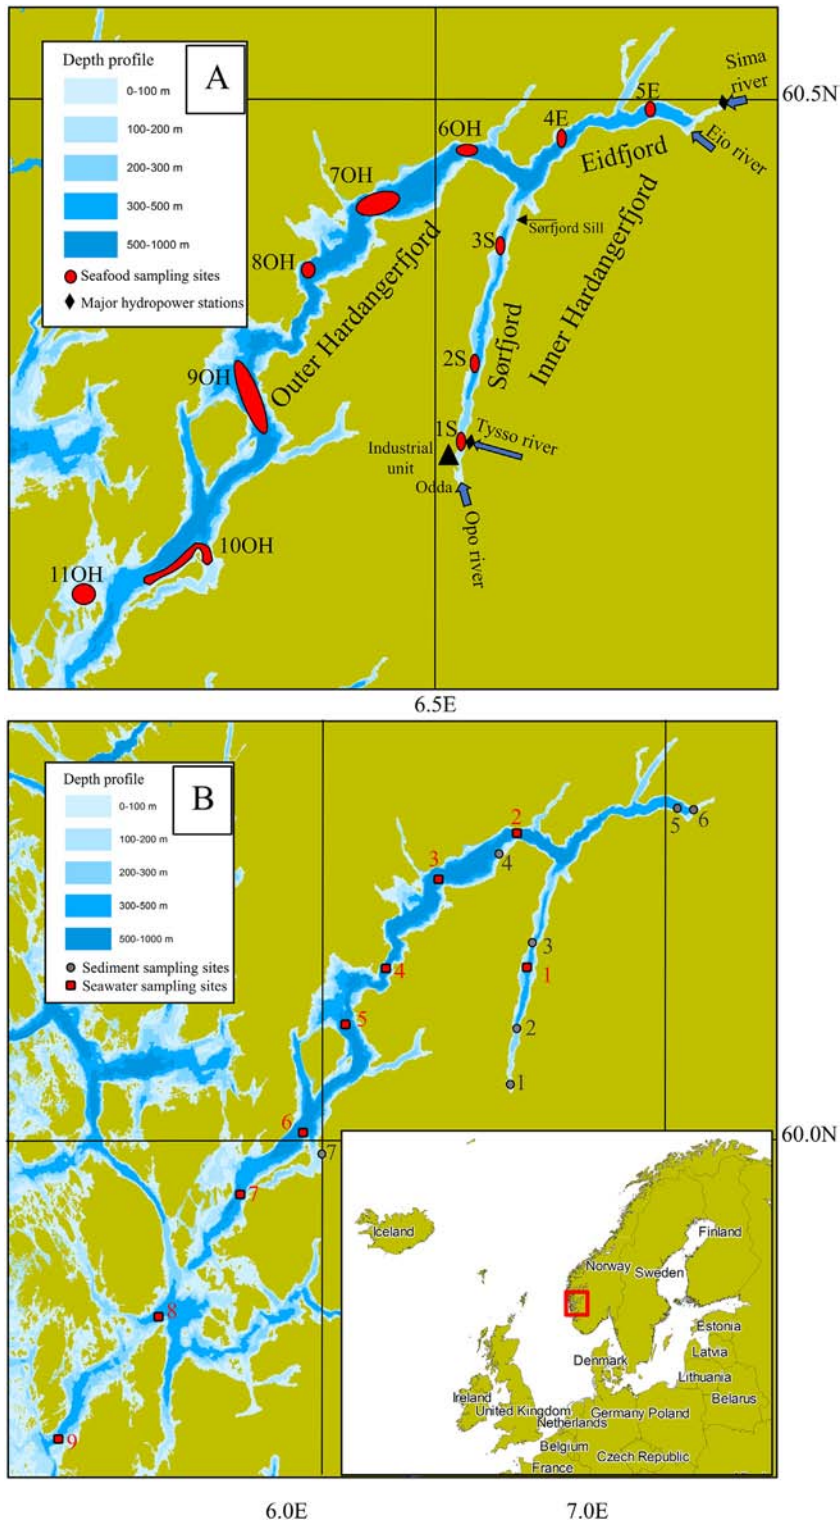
Depth profile
0-100 m
100-200 m
200-300 m
300-500 m
500-1000 m
Seafood sampling sites
Major hydropower stations

A

60.5N

Sima river
Eio river
5E
4E
6OH
Eidfjord
7OH
Sørfjord Sill
3S
8OH
Inner Hardangerfjord
Sørfjord
9OH
Outer Hardangerfjord
2S
1S
Tysso river
Industrial unit
Odda
Opo river
10OH
11OH

6.5E

Depth profile
0-100 m
100-200 m
200-300 m
300-500 m
500-1000 m
Sediment sampling sites
Seawater sampling sites

B

5
6
2
3
4
3
1
4
5
2
1
60.0N
6
7
7
8
9

Iceland
Finland
Norway
Sweden
Estonia
Latvia
Denmark
Lithuania
Ireland
United Kingdom
Belarus
Netherlands
Germany
Poland
Belgium
Czech Republic
France

6.0E
7.0E